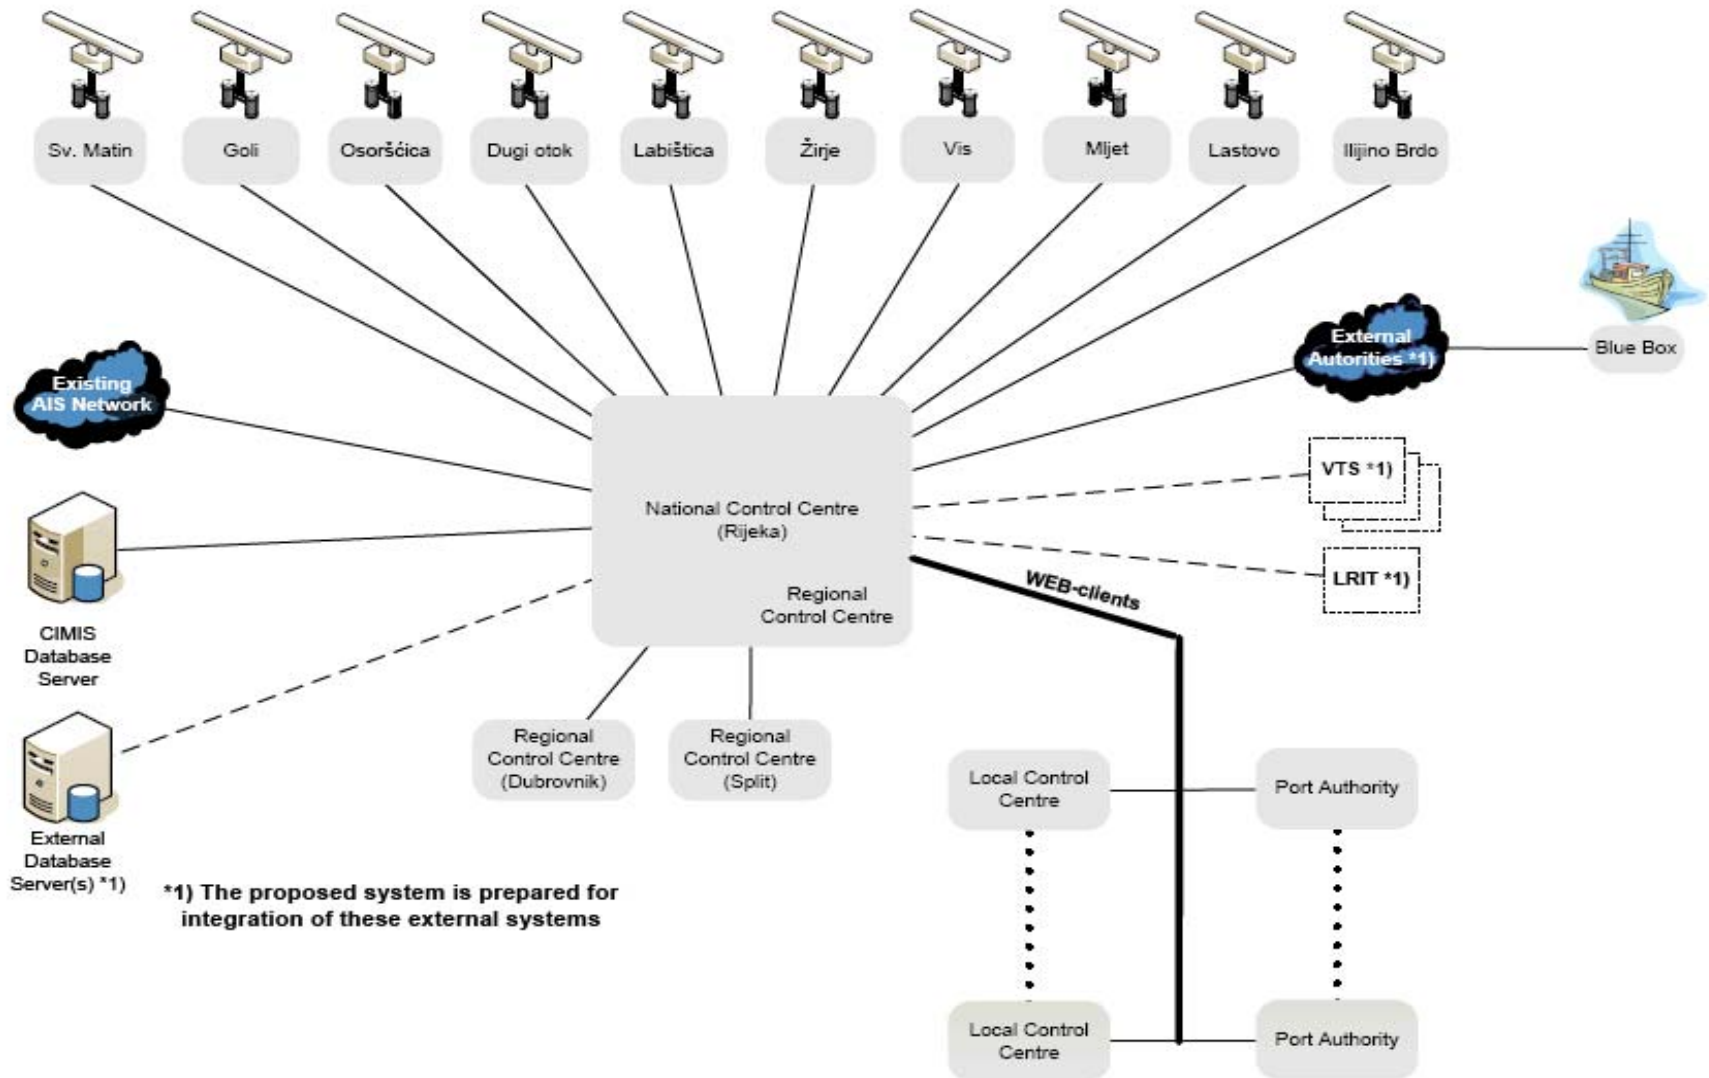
Sv. Matin

Goli

Osoršćica

Dugi otok

Labištica

Žirje

Vis

Mljet

Lastovo

Ilijino Brdo

Existing AIS Network

External Autorities *1)

Blue Box

VTS *1)

LRIT *1)

National Control Centre (Rijeka)

Regional Control Centre

WEB-clients

CIMIS Database Server

External Database Server(s) *1)

Regional Control Centre (Dubrovnik)

Regional Control Centre (Split)

Local Control Centre

Port Authority

Local Control Centre

Port Authority

*1) The proposed system is prepared for integration of these external systems